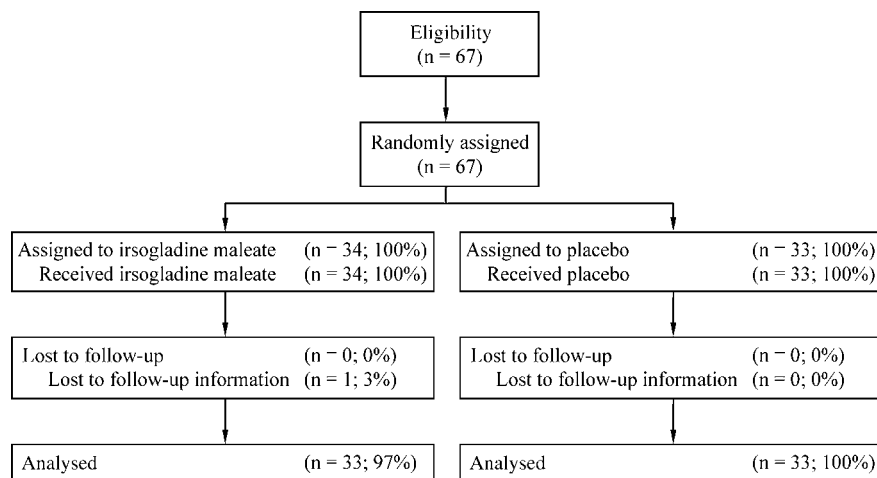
Eligibility
(n = 67)

Randomly assigned
(n = 67)

Assigned to irsogladine maleate (n = 34; 100%)
Received irsogladine maleate (n = 34; 100%)

Lost to follow-up (n = 0; 0%)
Lost to follow-up information (n = 1; 3%)

Analysed (n = 33; 97%)

Assigned to placebo (n = 33; 100%)
Received placebo (n = 33; 100%)

Lost to follow-up (n = 0; 0%)
Lost to follow-up information (n = 0; 0%)

Analysed (n = 33; 100%)